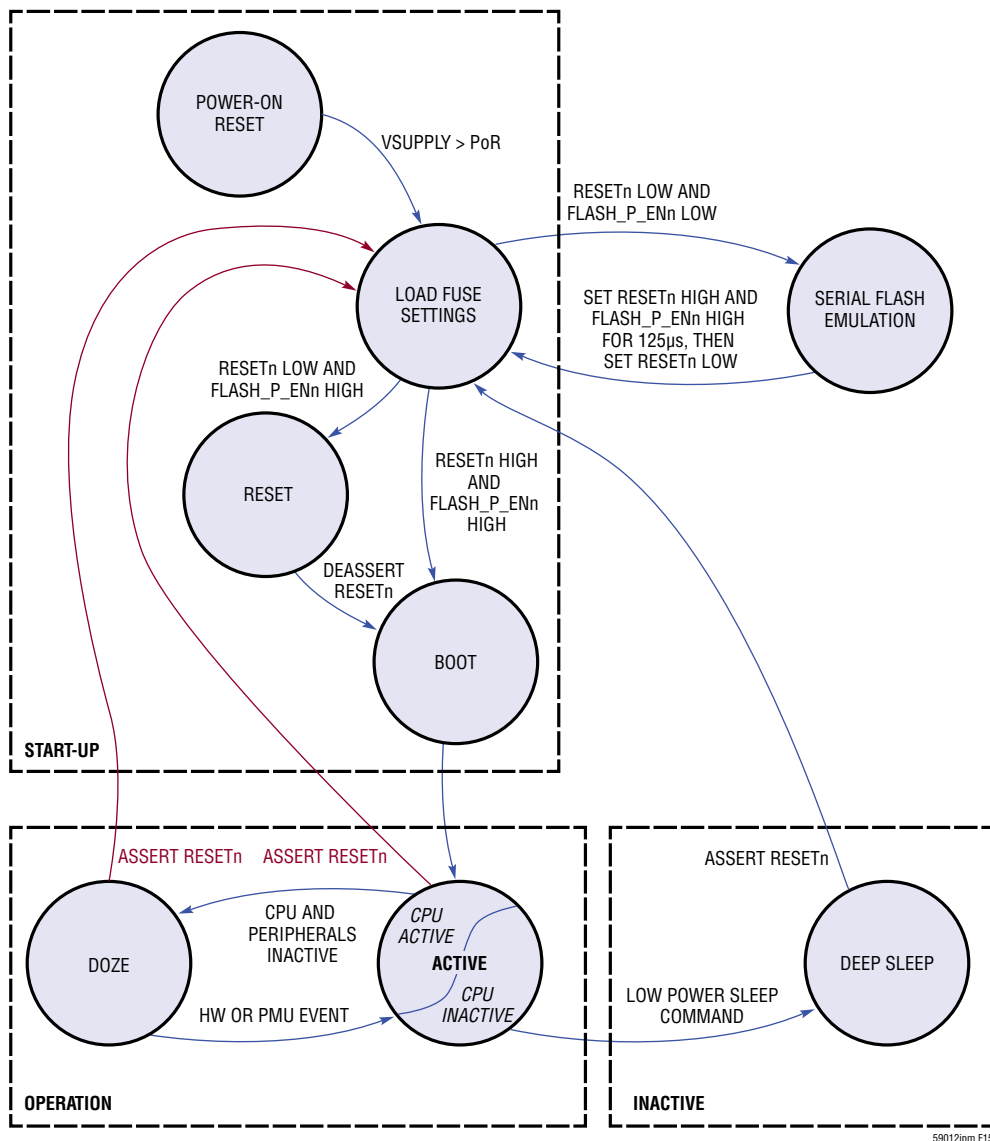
POWER-ON RESET

VSUPPLY > PoR

RESETn LOW AND FLASH_P_ENn LOW

LOAD FUSE SETTINGS

SET RESETn HIGH AND FLASH_P_ENn HIGH FOR 125μs, THEN SET RESETn LOW

SERIAL FLASH EMULATION

RESETn LOW AND FLASH_P_ENn HIGH

RESET

RESETn HIGH AND FLASH_P_ENn HIGH

DEASSERT RESETn

BOOT

START-UP

ASSERT RESETn

ASSERT RESETn

ASSERT RESETn

CPU AND PERIPHERALS INACTIVE

CPU ACTIVE

DOZE

ACTIVE

CPU INACTIVE

DEEP SLEEP

HW OR PMU EVENT

LOW POWER SLEEP COMMAND

OPERATION

INACTIVE

59012inm F1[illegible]